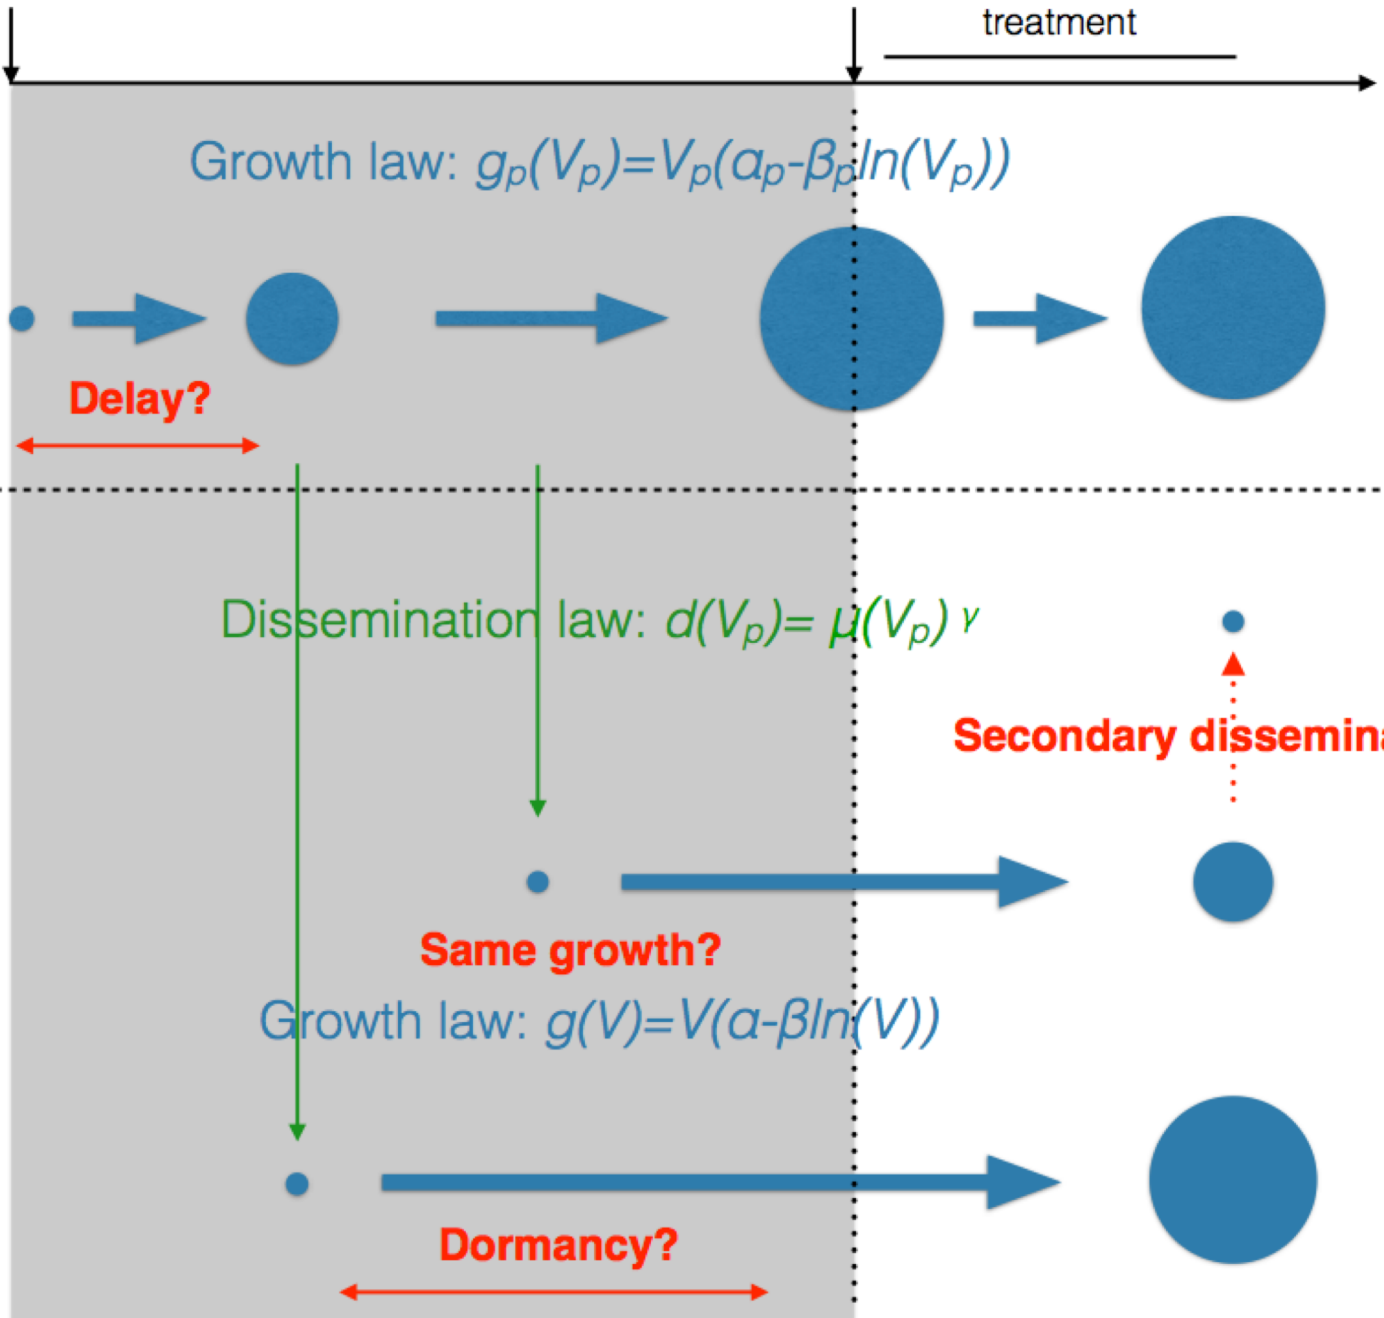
treatment

Growth law: $g_p(V_p)=V_p(\alpha_p-\beta_p ln(V_p))$

Delay?

Dissemination law: $d(V_p)= \mu(V_p)^{\gamma}$

Secondary dissemina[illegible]

Same growth?

Growth law: $g(V)=V(\alpha-\beta ln(V))$

Dormancy?